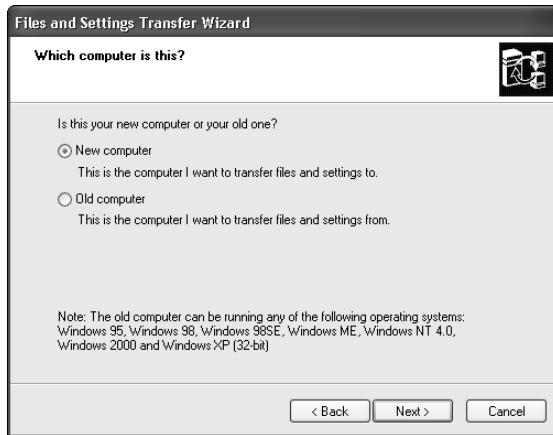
Files and Settings Transfer Wizard

Which computer is this?

Is this your new computer or your old one?

New computer

This is the computer I want to transfer files and settings to.

Old computer

This is the computer I want to transfer files and settings from.

Note: The old computer can be running any of the following operating systems: Windows 95, Windows 98, Windows 98SE, Windows ME, Windows NT 4.0, Windows 2000 and Windows XP (32-bit)

< Back Next > Cancel